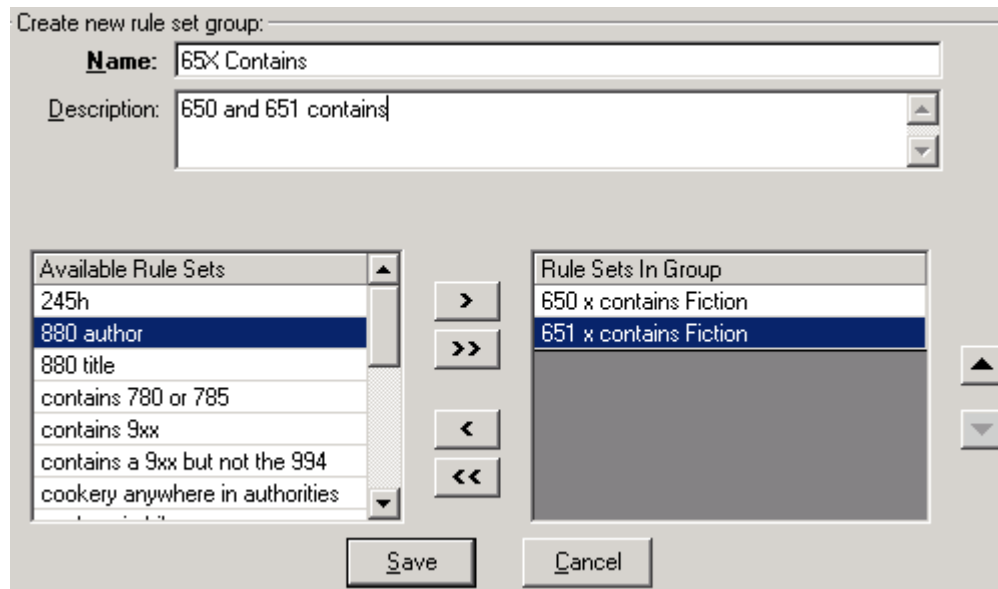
Create new rule set group:

Name: 65X Contains

Description: 650 and 651 contains

| Available Rule Sets |
|---|
| 245h |
| 880 author |
| 880 title |
| contains 780 or 785 |
| contains 9xx |
| contains a 9xx but not the 994 |
| cookery anywhere in authorities |
| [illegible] |

>
>>
<
<<

| Rule Sets In Group |
|---|
| 650 x contains Fiction |
| 651 x contains Fiction |

Save
Cancel